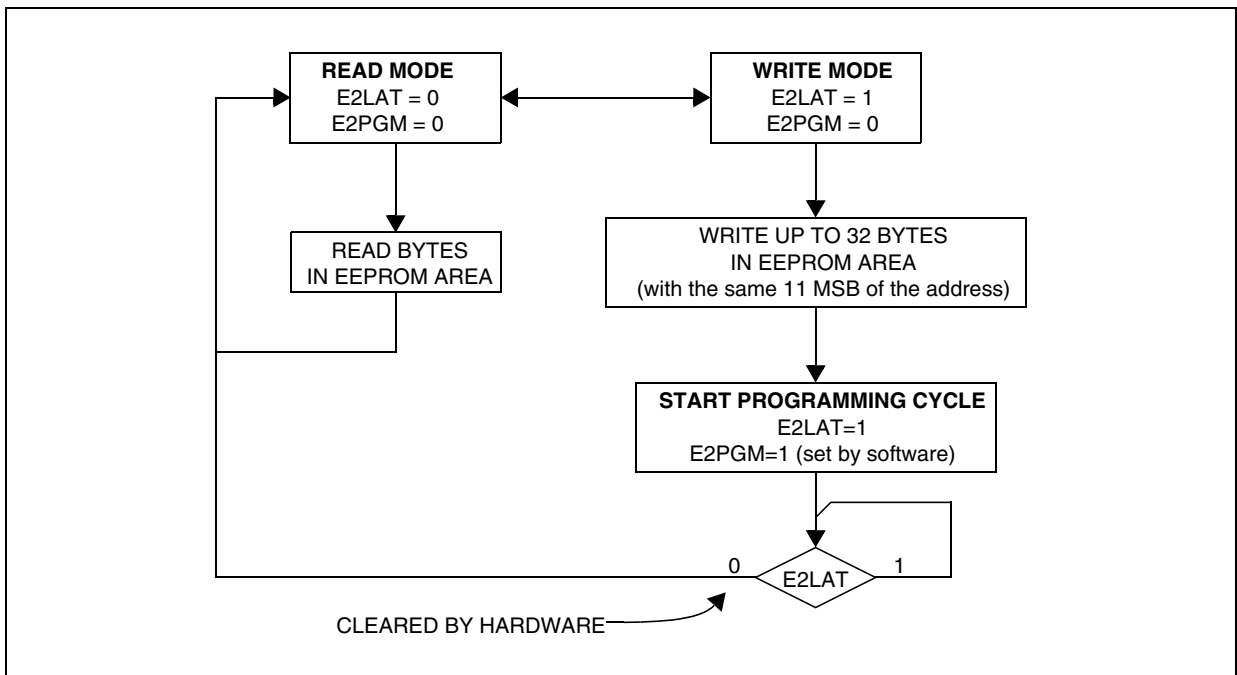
READ MODE
E2LAT = 0
E2PGM = 0

WRITE MODE
E2LAT = 1
E2PGM = 0

READ BYTES
IN EEPROM AREA

WRITE UP TO 32 BYTES
IN EEPROM AREA
(with the same 11 MSB of the address)

START PROGRAMMING CYCLE
E2LAT=1
E2PGM=1 (set by software)

0
E2LAT
1

CLEARED BY HARDWARE